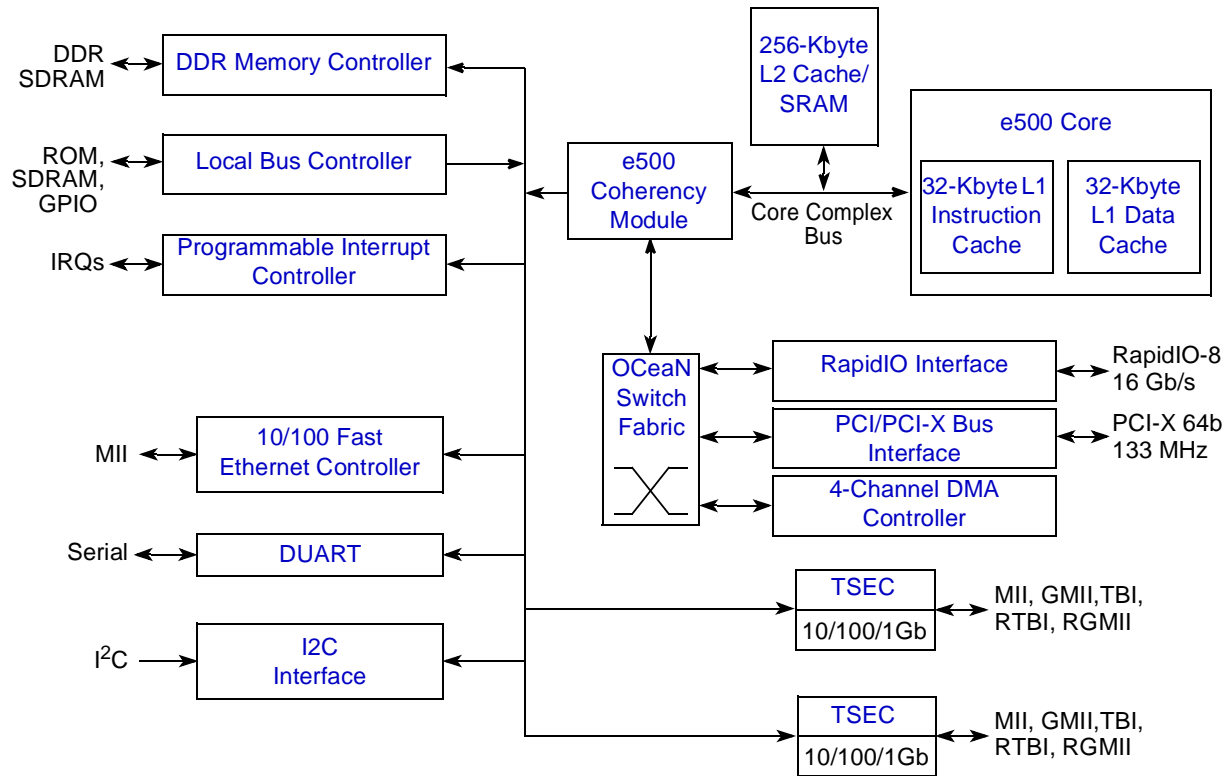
DDR SDRAM

DDR Memory Controller

256-Kbyte L2 Cache/ SRAM

e500 Core

ROM, SDRAM, GPIO

Local Bus Controller

e500 Coherency Module

Core Complex Bus

32-Kbyte L1 Instruction Cache

32-Kbyte L1 Data Cache

IRQs

Programmable Interrupt Controller

OCeaN Switch Fabric

RapidIO Interface

RapidIO-8 16 Gb/s

PCI/PCI-X Bus Interface

PCI-X 64b 133 MHz

MII

10/100 Fast Ethernet Controller

4-Channel DMA Controller

Serial

DUART

TSEC

10/100/1Gb

MII, GMII,TBI, RTBI, RGMII

$I^2C$

I2C Interface

TSEC

10/100/1Gb

MII, GMII,TBI, RTBI, RGMII